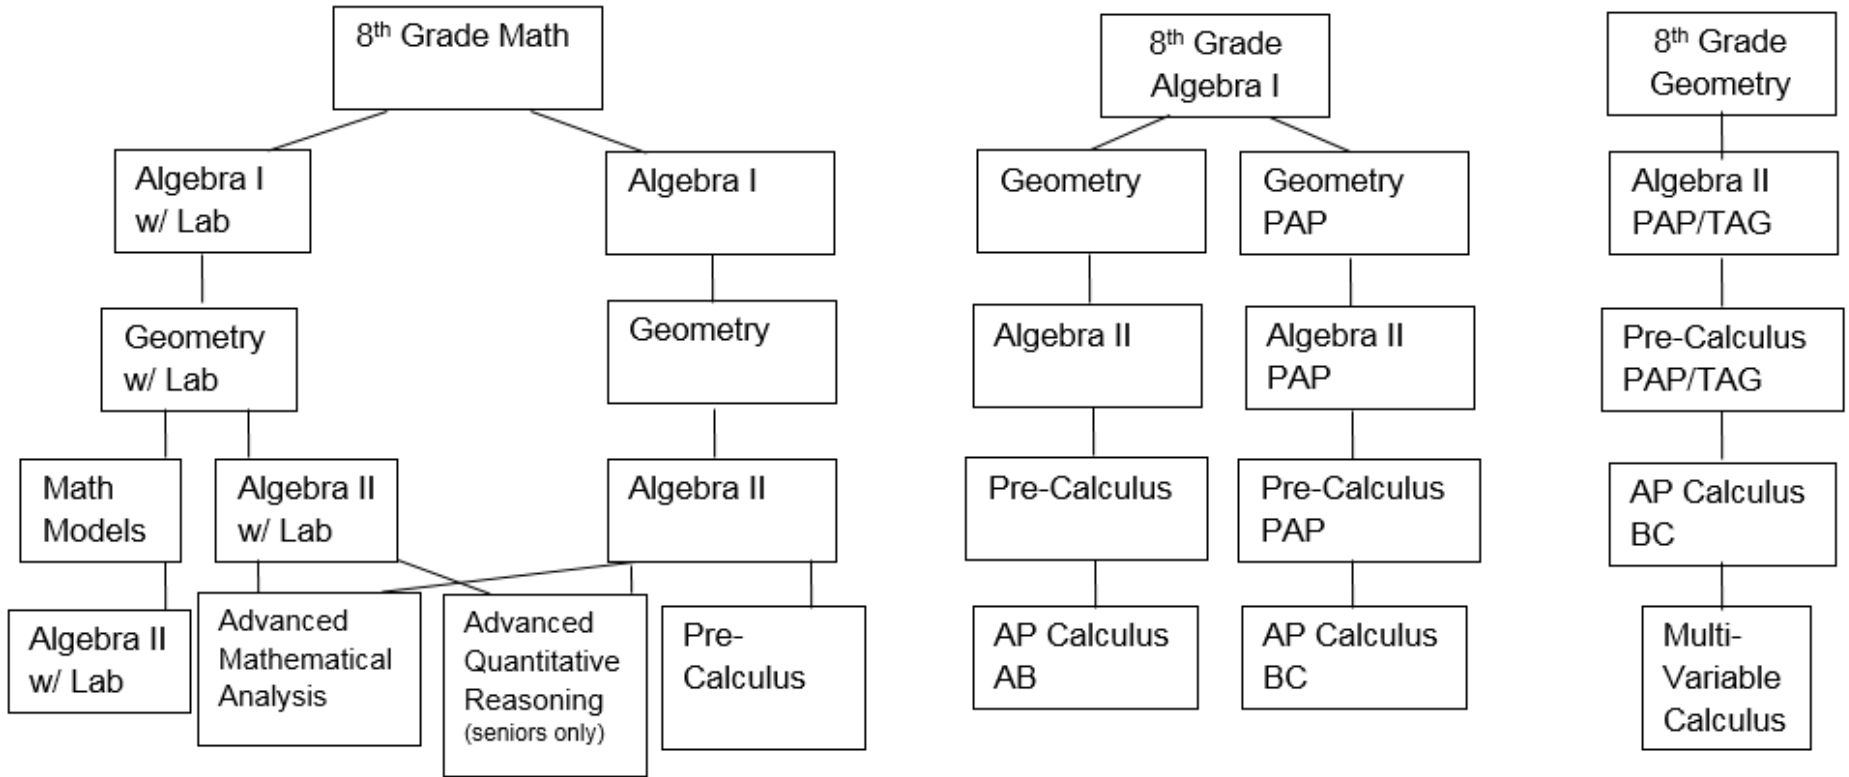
8$^{th}$ Grade Math

Algebra I w/ Lab

Algebra I

Geometry w/ Lab

Geometry

Math Models

Algebra II w/ Lab

Algebra II

Algebra II w/ Lab

Advanced Mathematical Analysis

Advanced Quantitative Reasoning (seniors only)

Pre-Calculus

8$^{th}$ Grade Algebra I

Geometry

Geometry PAP

Algebra II

Algebra II PAP

Pre-Calculus

Pre-Calculus PAP

AP Calculus AB

AP Calculus BC

8$^{th}$ Grade Geometry

Algebra II PAP/TAG

Pre-Calculus PAP/TAG

AP Calculus BC

Multi-Variable Calculus